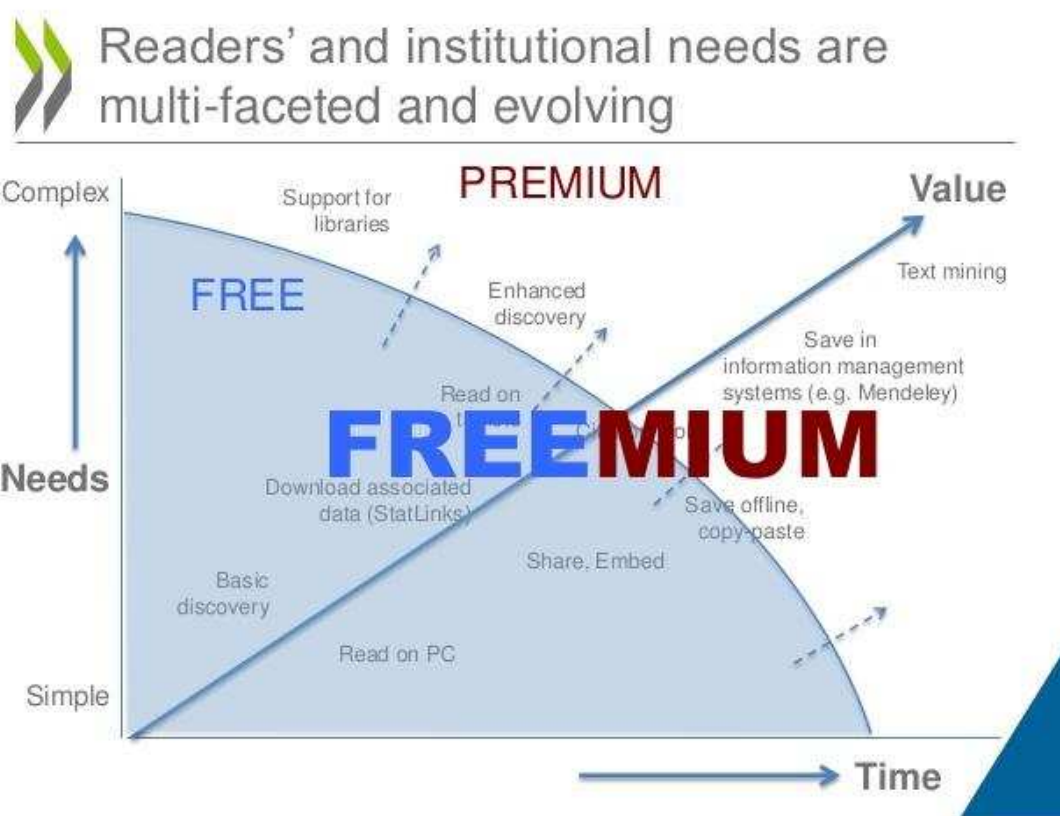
Readers' and institutional needs are multi-faceted and evolving

Complex

Needs

Simple

PREMIUM

Value

Support for libraries

FREE

Enhanced discovery

Text mining

Save in information management systems (e.g. Mendeley)

Read on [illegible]

FREEMIUM

Download associated data (StatLinks)

Save offline, copy-paste

Share, Embed

Basic discovery

Read on PC

Time